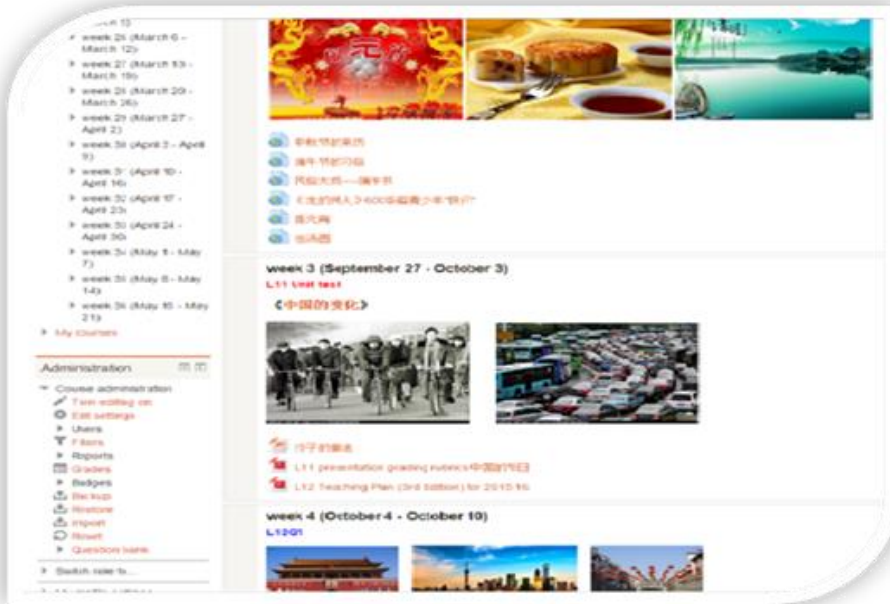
March 5)
week 26 (March 6 - March 12)
week 27 (March 13 - March 19)
week 28 (March 20 - March 26)
week 29 (March 27 - April 2)
week 30 (April 3 - April 9)
week 31 (April 10 - April 16)
week 32 (April 17 - April 23)
week 33 (April 24 - April 30)
week 34 (May 1 - May 7)
week 35 (May 8 - May 14)
week 36 (May 15 - May 21)
My courses

Administration
Course administration
Turn editing on
Edit settings
Users
Filters
Reports
Grades
Badges
Backup
Restore
Import
Reset
Question bank
Switch role to...

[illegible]
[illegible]
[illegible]
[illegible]
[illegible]
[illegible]

week 3 (September 27 - October 3)
L11 Unit test
《中国的变化》

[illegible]
L11 presentation grading rubrics中国的节日
L12 Teaching Plan (3rd Edition) for 2015 fa

week 4 (October 4 - October 10)
L12Q1